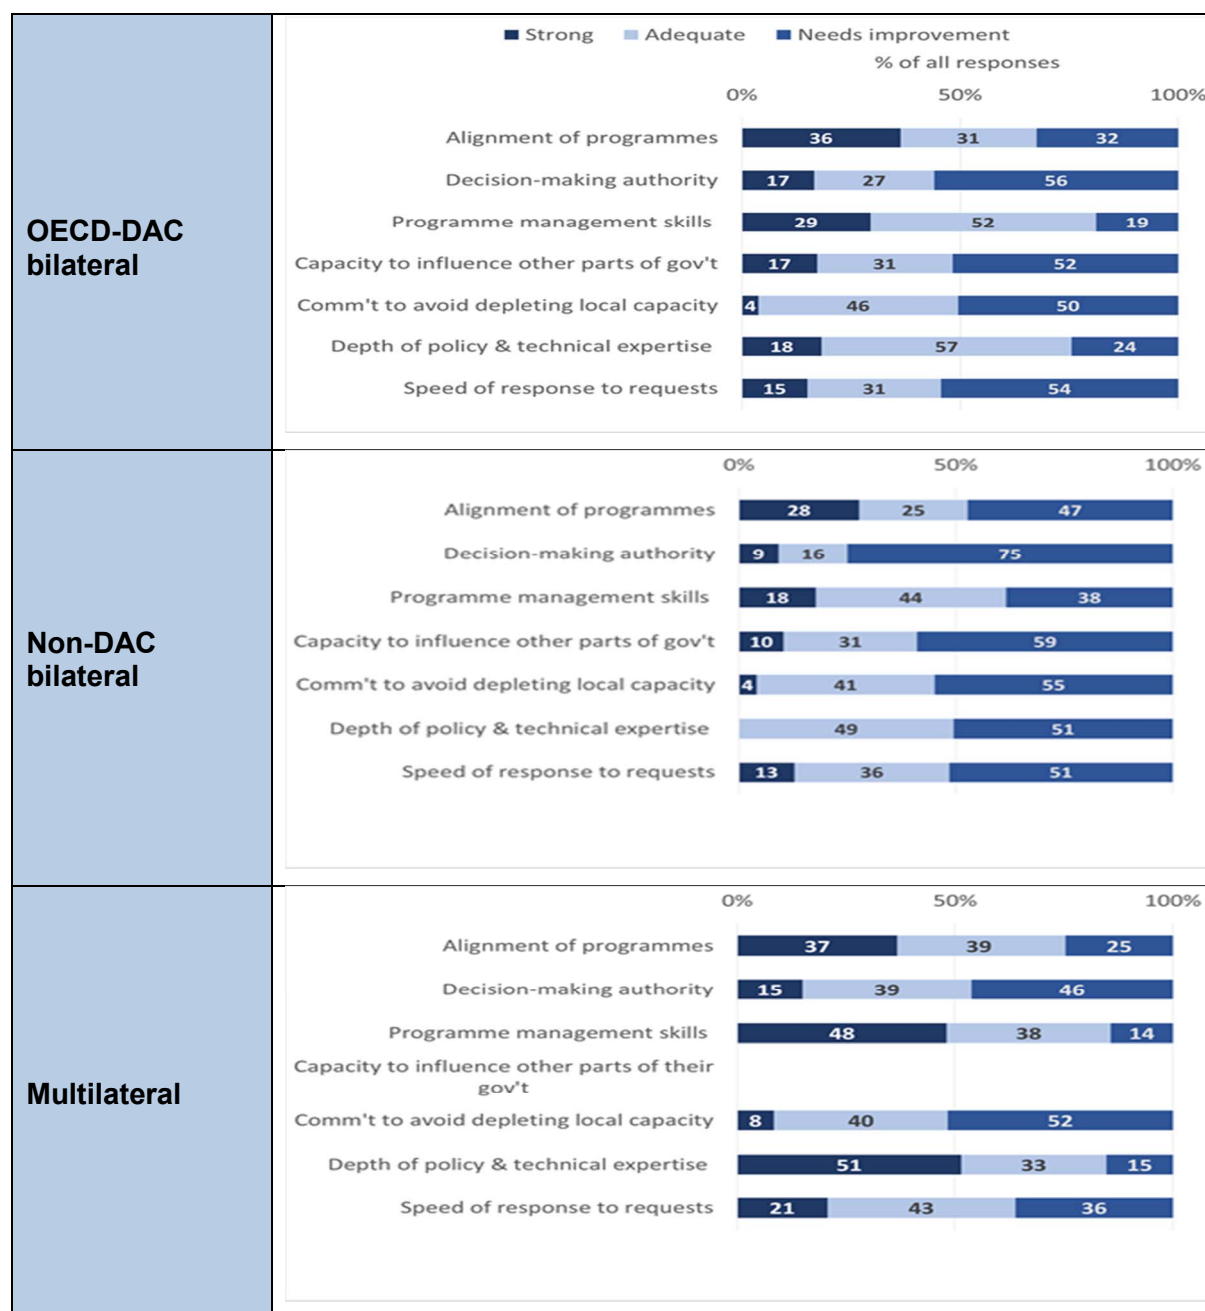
OECD-DAC bilateral

Strong Adequate Needs improvement
% of all responses
0% 50% 100%

| | Strong | Adequate | Needs improvement |
|---|---|---|---|
| Alignment of programmes | 36 | 31 | 32 |
| Decision-making authority | 17 | 27 | 56 |
| Programme management skills | 29 | 52 | 19 |
| Capacity to influence other parts of gov't | 17 | 31 | 52 |
| Comm't to avoid depleting local capacity | 4 | 46 | 50 |
| Depth of policy & technical expertise | 18 | 57 | 24 |
| Speed of response to requests | 15 | 31 | 54 |

Non-DAC bilateral

0% 50% 100%

| | Strong | Adequate | Needs improvement |
|---|---|---|---|
| Alignment of programmes | 28 | 25 | 47 |
| Decision-making authority | 9 | 16 | 75 |
| Programme management skills | 18 | 44 | 38 |
| Capacity to influence other parts of gov't | 10 | 31 | 59 |
| Comm't to avoid depleting local capacity | 4 | 41 | 55 |
| Depth of policy & technical expertise | | 49 | 51 |
| Speed of response to requests | 13 | 36 | 51 |

Multilateral

0% 50% 100%

| | Strong | Adequate | Needs improvement |
|---|---|---|---|
| Alignment of programmes | 37 | 39 | 25 |
| Decision-making authority | 15 | 39 | 46 |
| Programme management skills | 48 | 38 | 14 |
| Capacity to influence other parts of their gov't | | | |
| Comm't to avoid depleting local capacity | 8 | 40 | 52 |
| Depth of policy & technical expertise | 51 | 33 | 15 |
| Speed of response to requests | 21 | 43 | 36 |